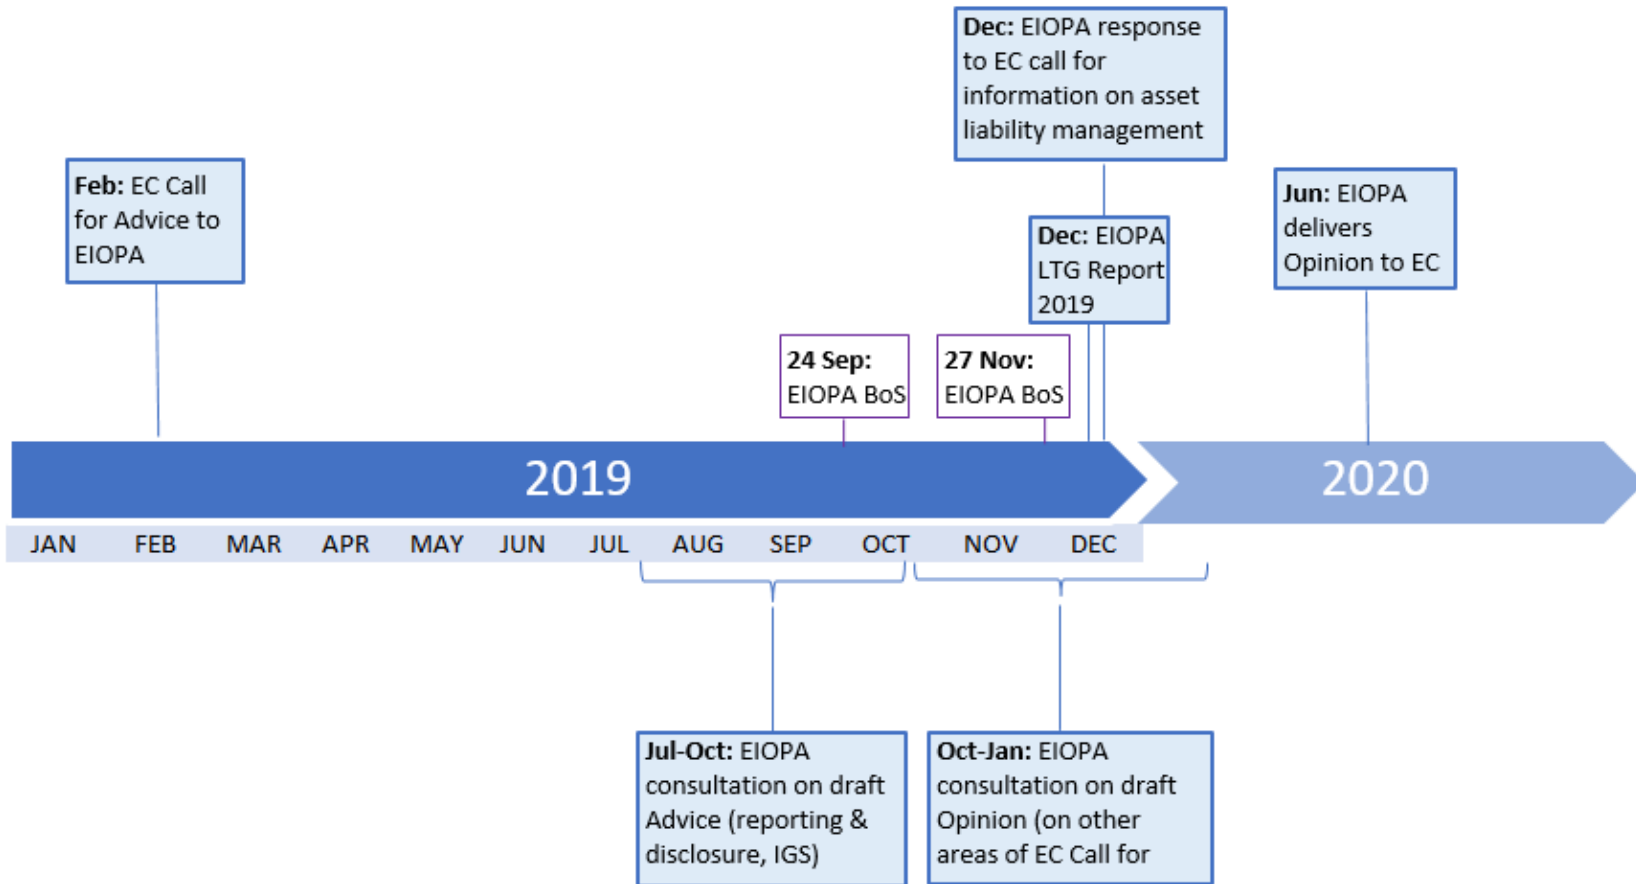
**Dec:** EIOPA response to EC call for information on asset liability management

**Feb:** EC Call for Advice to EIOPA

**Dec:** EIOPA LTG Report 2019

**Jun:** EIOPA delivers Opinion to EC

**24 Sep:** EIOPA BoS

**27 Nov:** EIOPA BoS

2019

2020

JAN FEB MAR APR MAY JUN JUL AUG SEP OCT NOV DEC

**Jul-Oct:** EIOPA consultation on draft Advice (reporting & disclosure, IGS)

**Oct-Jan:** EIOPA consultation on draft Opinion (on other areas of EC Call for